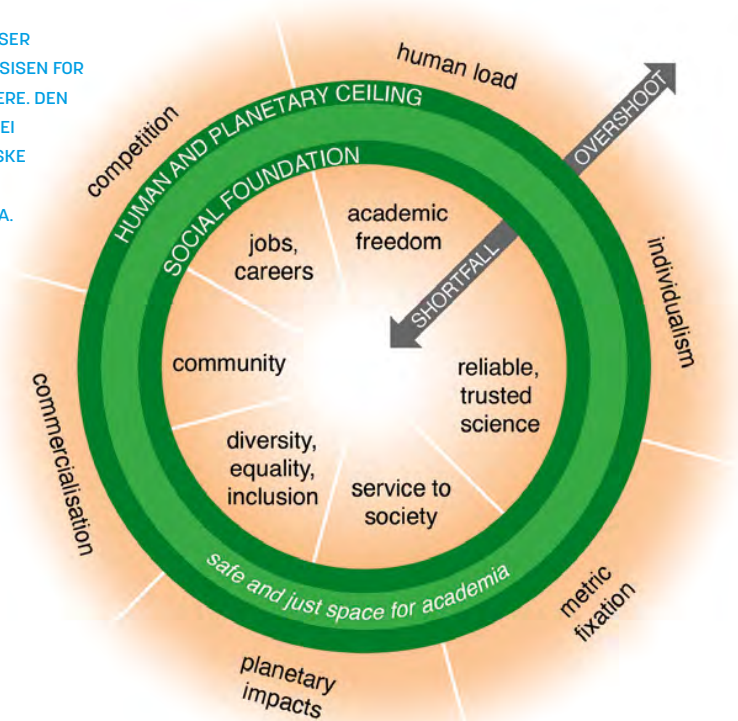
SER
SISEN FOR
ERE. DEN
EI
SKE

A.

human load

competition

HUMAN AND PLANETARY CEILING

OVERSHOOT

SOCIAL FOUNDATION

academic freedom

jobs, careers

SHORTFALL

individualism

community

reliable, trusted science

commercialisation

diversity, equality, inclusion

service to society

safe and just space for academia

metric fixation

planetary impacts